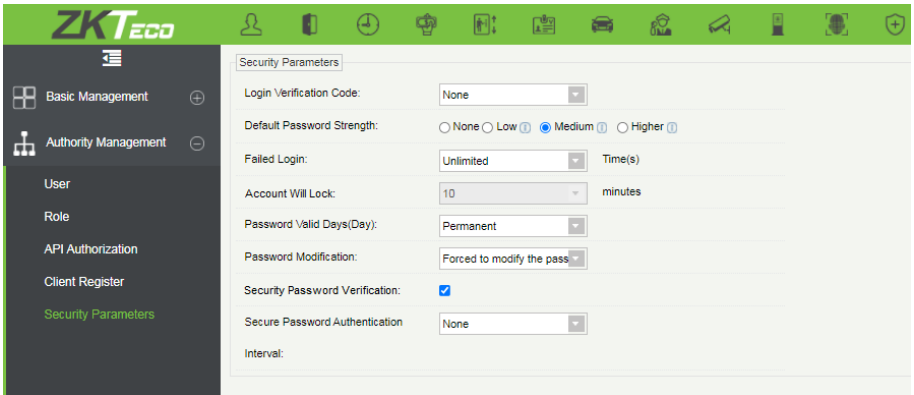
ZKTeco

Basic Management

Authority Management

User

Role

API Authorization

Client Register

Security Parameters

Security Parameters

Login Verification Code: None

Default Password Strength: None Low Medium Higher

Failed Login: Unlimited Time(s)

Account Will Lock: 10 minutes

Password Valid Days(Day): Permanent

Password Modification: Forced to modify the pass

Security Password Verification:

Secure Password Authentication Interval: None